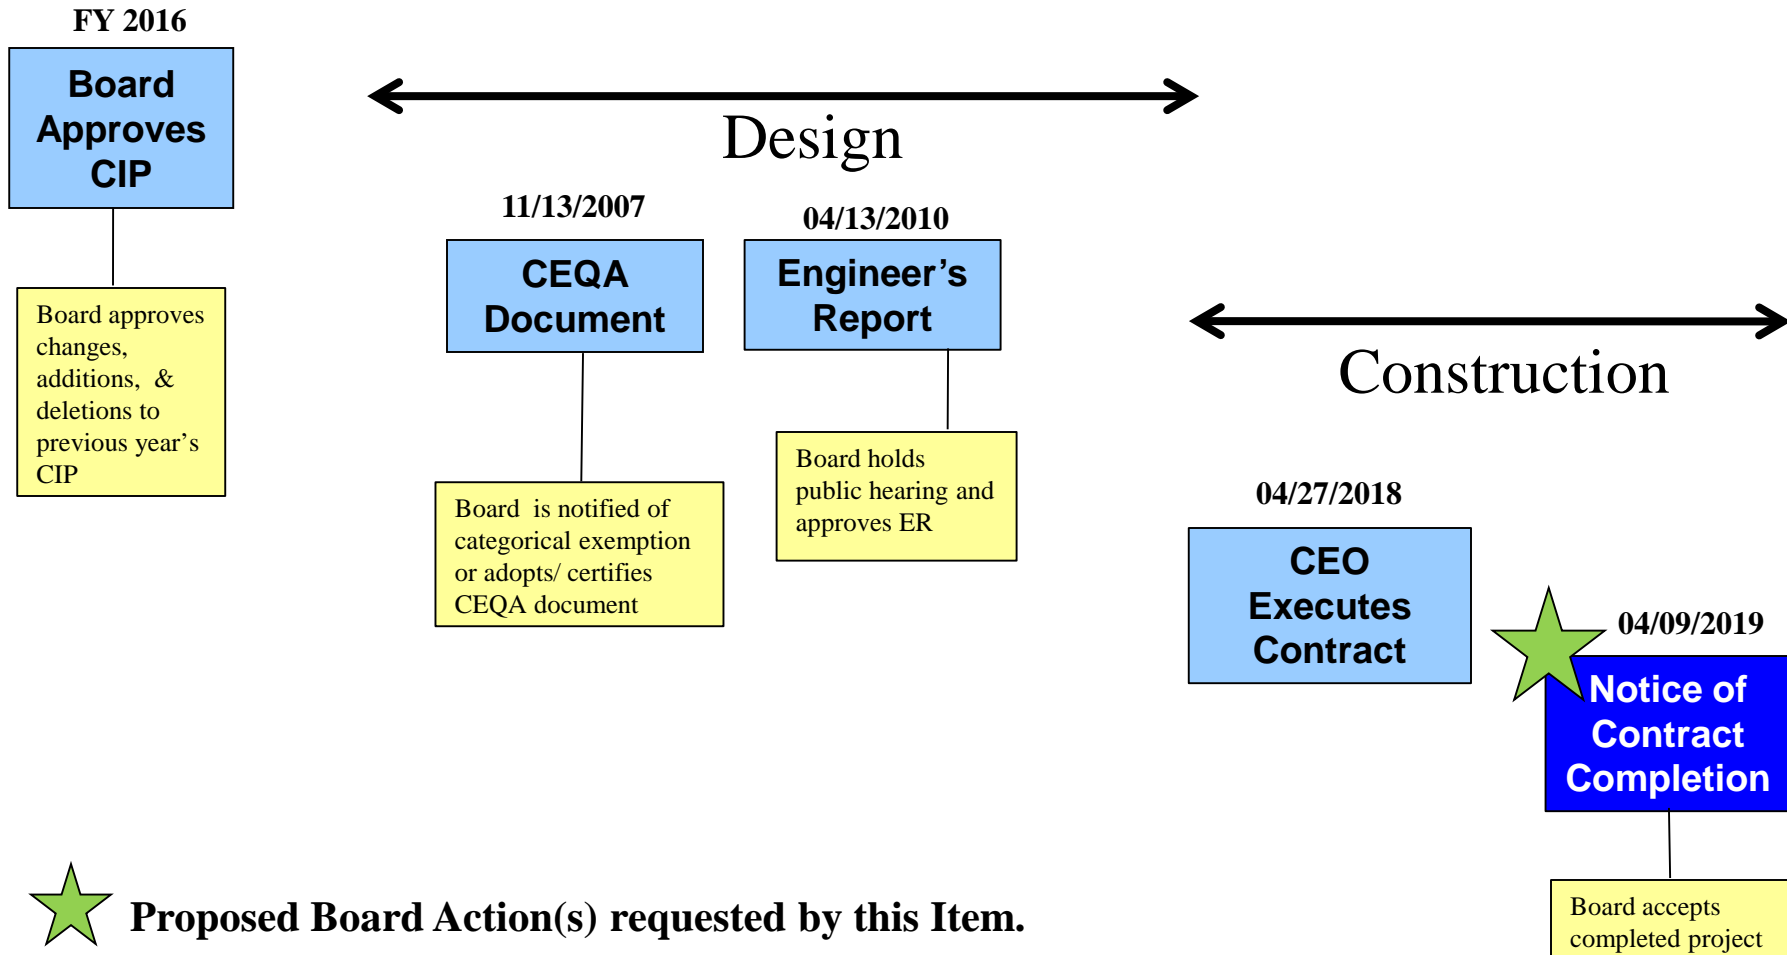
FY 2016

Board Approves CIP

Board approves changes, additions, & deletions to previous year's CIP

Design

11/13/2007

CEQA Document

Board is notified of categorical exemption or adopts/ certifies CEQA document

04/13/2010

Engineer's Report

Board holds public hearing and approves ER

Construction

04/27/2018

CEO Executes Contract

04/09/2019

Notice of Contract Completion

Board accepts completed project

Proposed Board Action(s) requested by this Item.